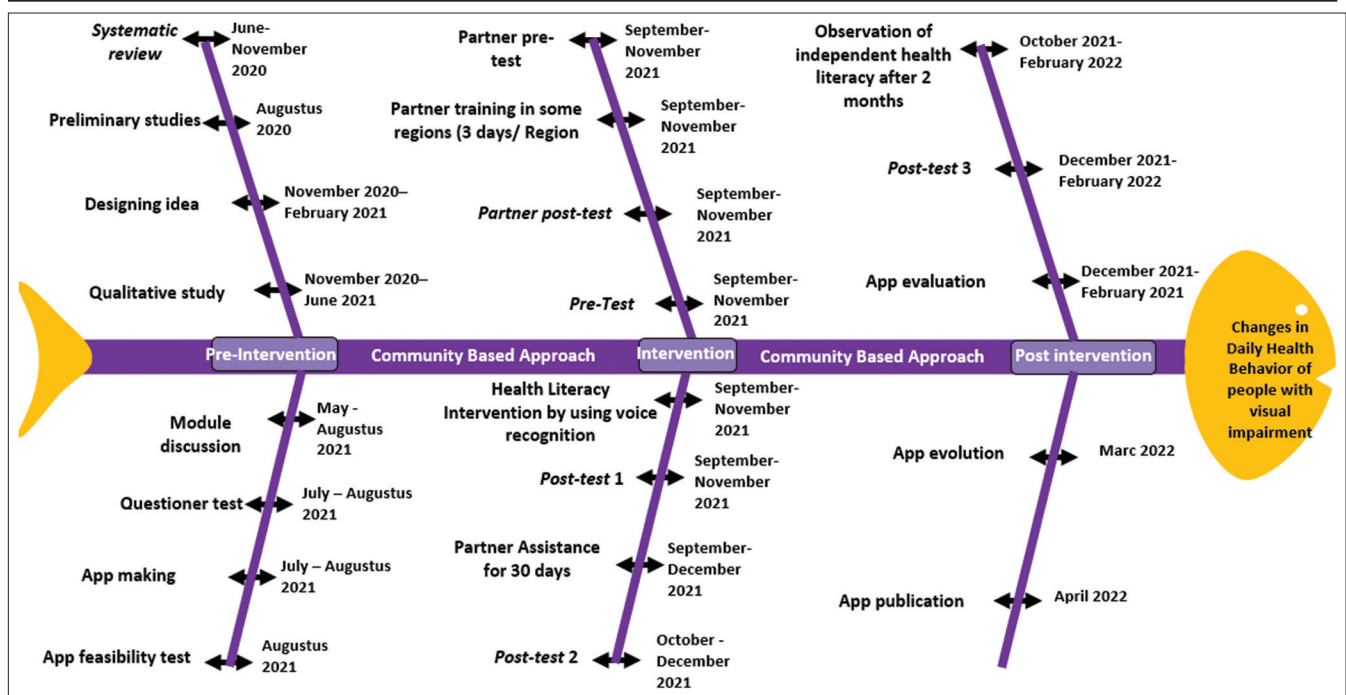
Systematic review
June-November 2020

Preliminary studies
Augustus 2020

Designing idea
November 2020–February 2021

Qualitative study
November 2020–June 2021

Partner pre-test
September-November 2021

Partner training in some regions (3 days/ Region
September-November 2021

Partner post-test
September-November 2021

Pre-Test
September-November 2021

Observation of independent health literacy after 2 months
October 2021-February 2022

Post-test 3
December 2021-February 2022

App evaluation
December 2021-February 2021

Pre-Intervention
Community Based Approach
Intervention
Community Based Approach
Post intervention

Changes in Daily Health Behavior of people with visual impairment

Module discussion
May - Augustus 2021

Questioner test
July – Augustus 2021

App making
July – Augustus 2021

App feasibility test
Augustus 2021

Health Literacy Intervention by using voice recognition
September-November 2021

Post-test 1
September-November 2021

Partner Assistance for 30 days
September-December 2021

Post-test 2
October - December 2021

App evolution
Marc 2022

App publication
April 2022